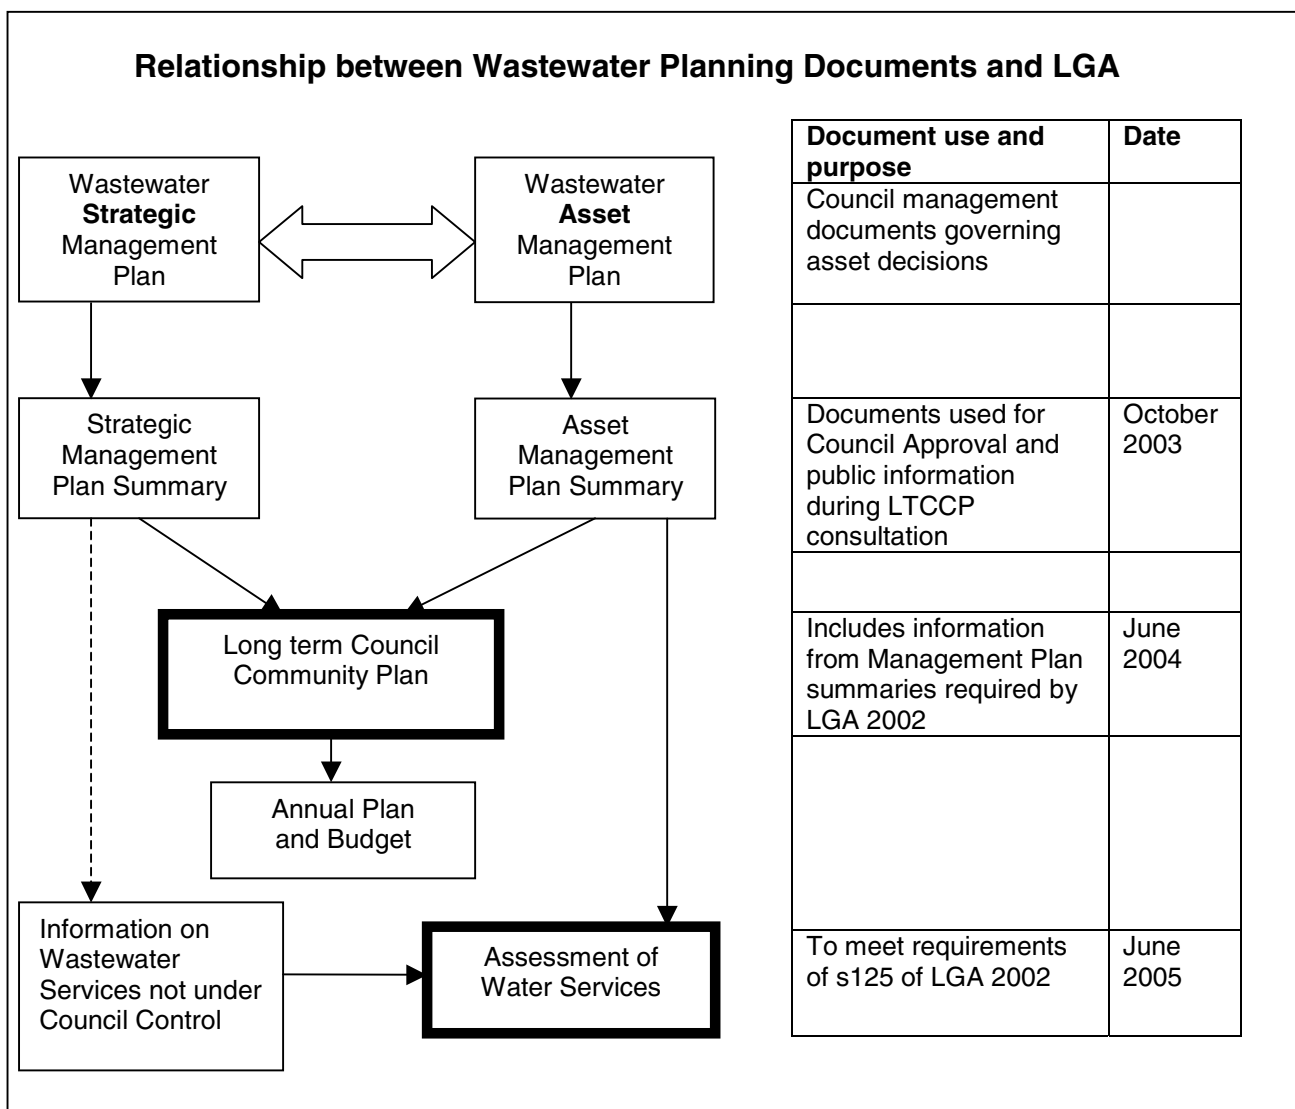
**Relationship between Wastewater Planning Documents and LGA**

Wastewater **Strategic** Management Plan

Wastewater **Asset** Management Plan

Strategic Management Plan Summary

Asset Management Plan Summary

Long term Council Community Plan

Annual Plan and Budget

Information on Wastewater Services not under Council Control

Assessment of Water Services

| Document use and purpose | Date |
|---|---|
| Council management documents governing asset decisions | |
| | |
| Documents used for Council Approval and public information during LTCCP consultation | October 2003 |
| | |
| Includes information from Management Plan summaries required by LGA 2002 | June 2004 |
| | |
| To meet requirements of s125 of LGA 2002 | June 2005 |